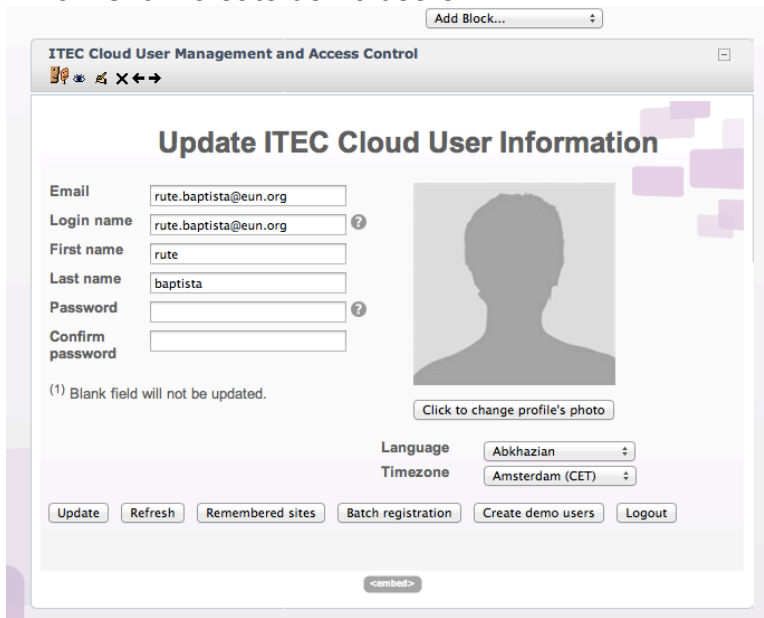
Add Block...

ITEC Cloud User Management and Access Control

Update ITEC Cloud User Information

Email rute.baptista@eun.org
Login name rute.baptista@eun.org
First name rute
Last name baptista
Password
Confirm password

$^{(1)}$ Blank field will not be updated.

Click to change profile's photo

Language Abkhazian
Timezone Amsterdam (CET)

Update Refresh Remembered sites Batch registration Create demo users Logout

<embed>